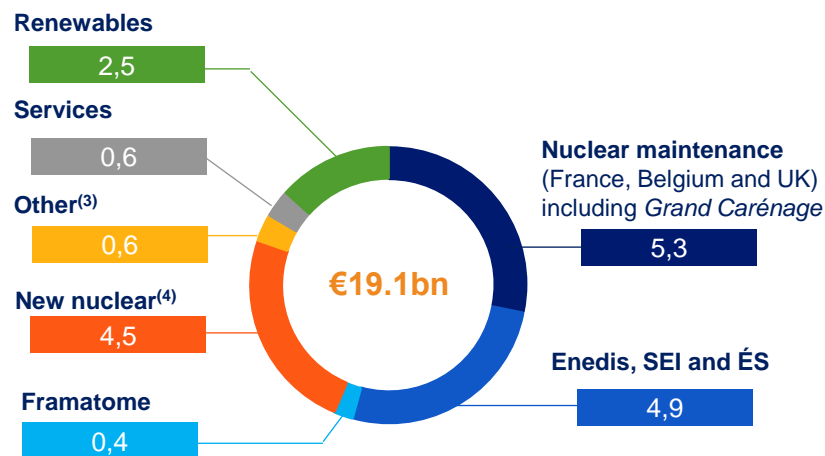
Renewables

2,5

Services

0,6

Other$^{(3)}$

0,6

New nuclear$^{(4)}$

4,5

Framatome

0,4

€19.1bn

Nuclear maintenance (France, Belgium and UK) including *Grand Carénage*

5,3

Enedis, SEI and ÉS

4,9